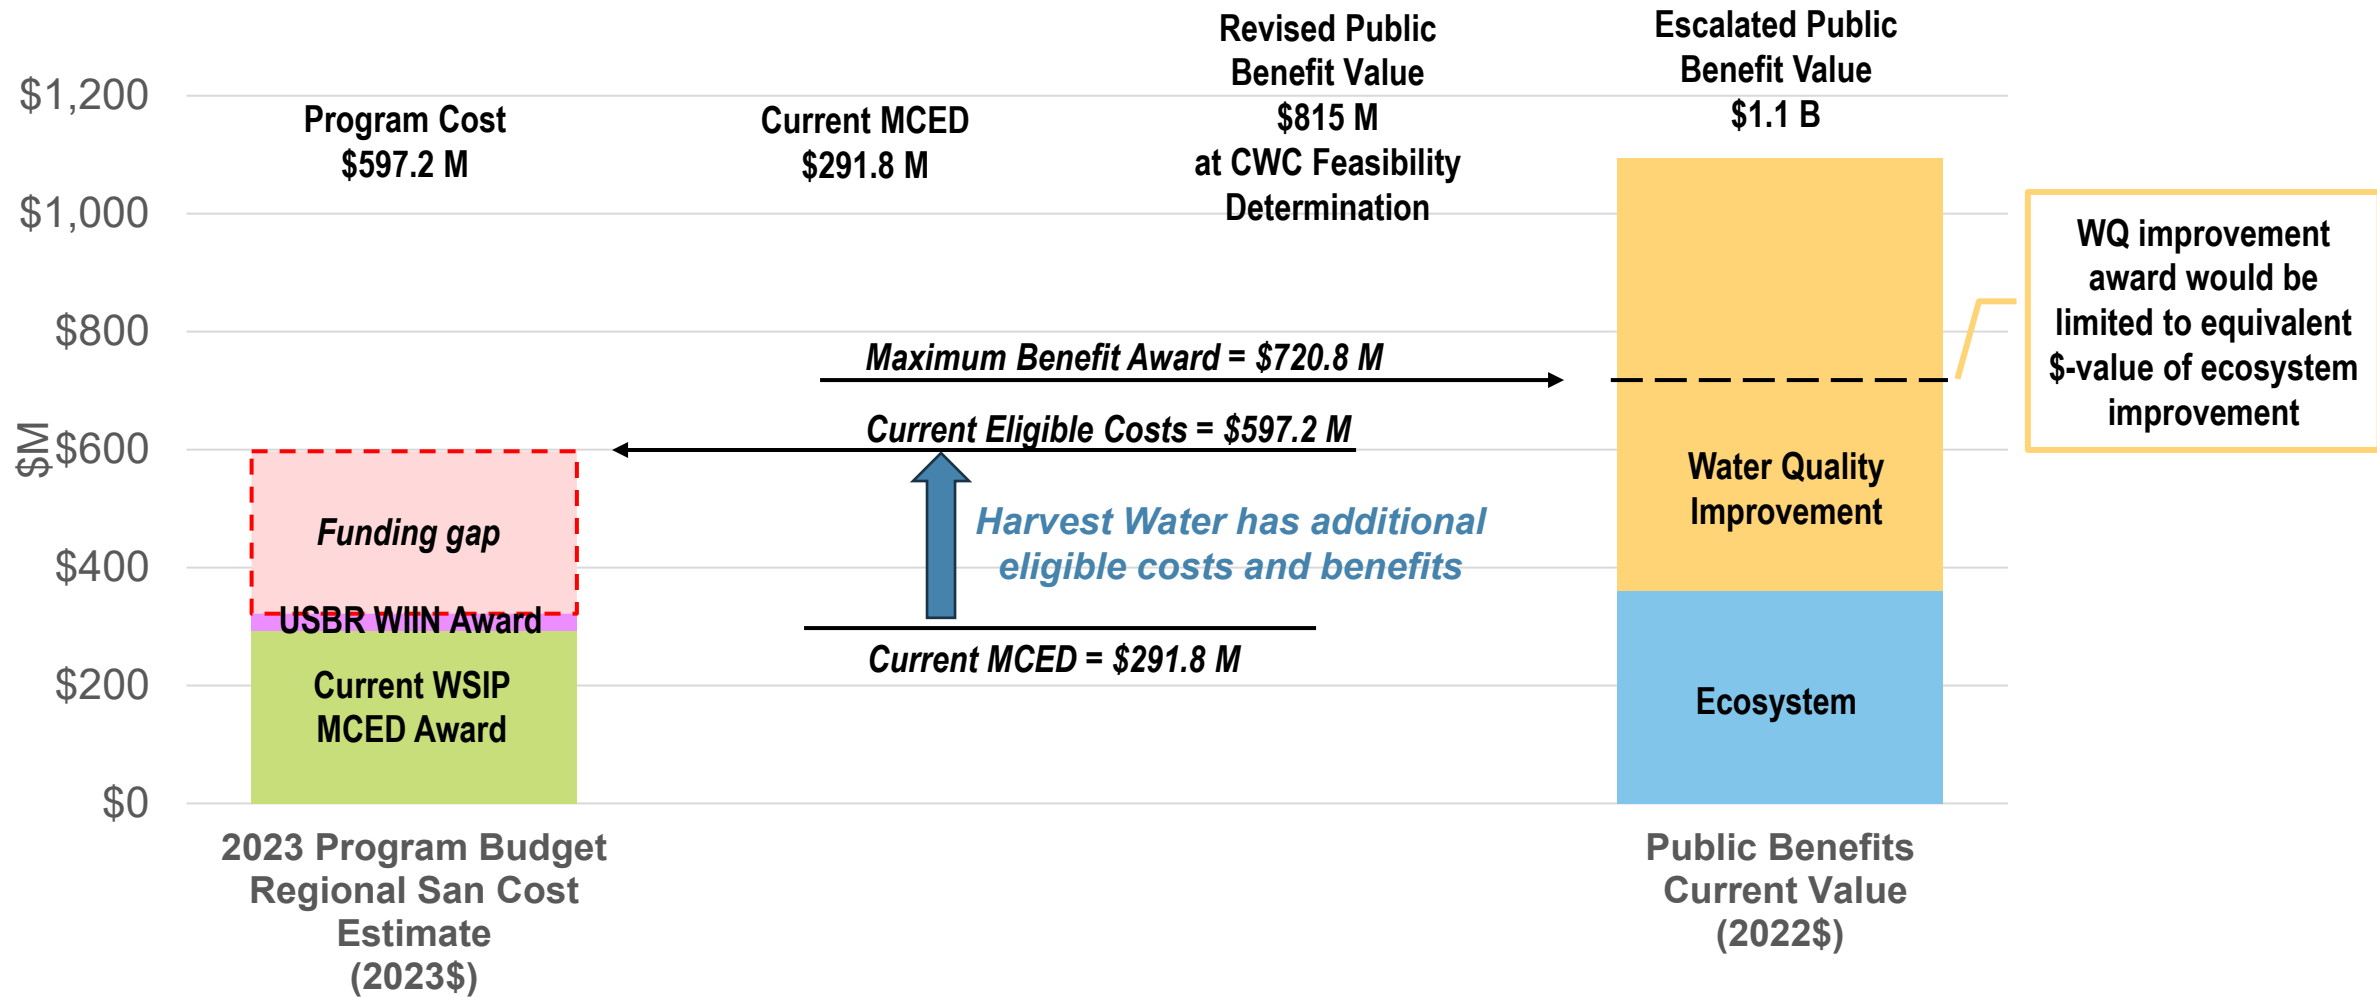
$1,200
$1,000
$800
$600
$400
$200
$0
$M

Program Cost
$597.2 M

Current MCED
$291.8 M

Revised Public Benefit Value
$815 M
at CWC Feasibility Determination

Escalated Public Benefit Value
$1.1 B

WQ improvement award would be limited to equivalent $-value of ecosystem improvement

Maximum Benefit Award = $720.8 M

Current Eligible Costs = $597.2 M

Harvest Water has additional eligible costs and benefits

Current MCED = $291.8 M

Funding gap

USBR WIIN Award

Current WSIP MCED Award

Water Quality Improvement

Ecosystem

2023 Program Budget Regional San Cost Estimate (2023$)

Public Benefits Current Value (2022$)